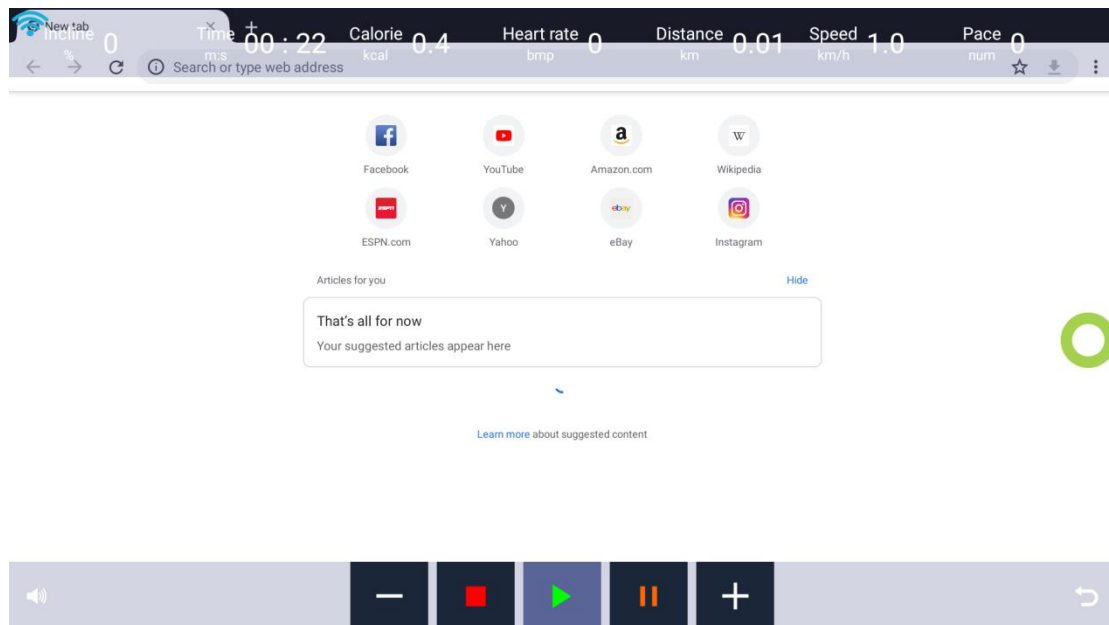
New tab
Incline 0
%
Time 00 : 22
m:s
Calorie 0.4
kcal
Heart rate 0
bmp
Distance 0.01
km
Speed 1.0
km/h
Pace 0
num

Search or type web address

Facebook
YouTube
Amazon.com
Wikipedia
ESPN.com
Yahoo
eBay
Instagram

Articles for you
Hide

That's all for now
Your suggested articles appear here

Learn more about suggested content